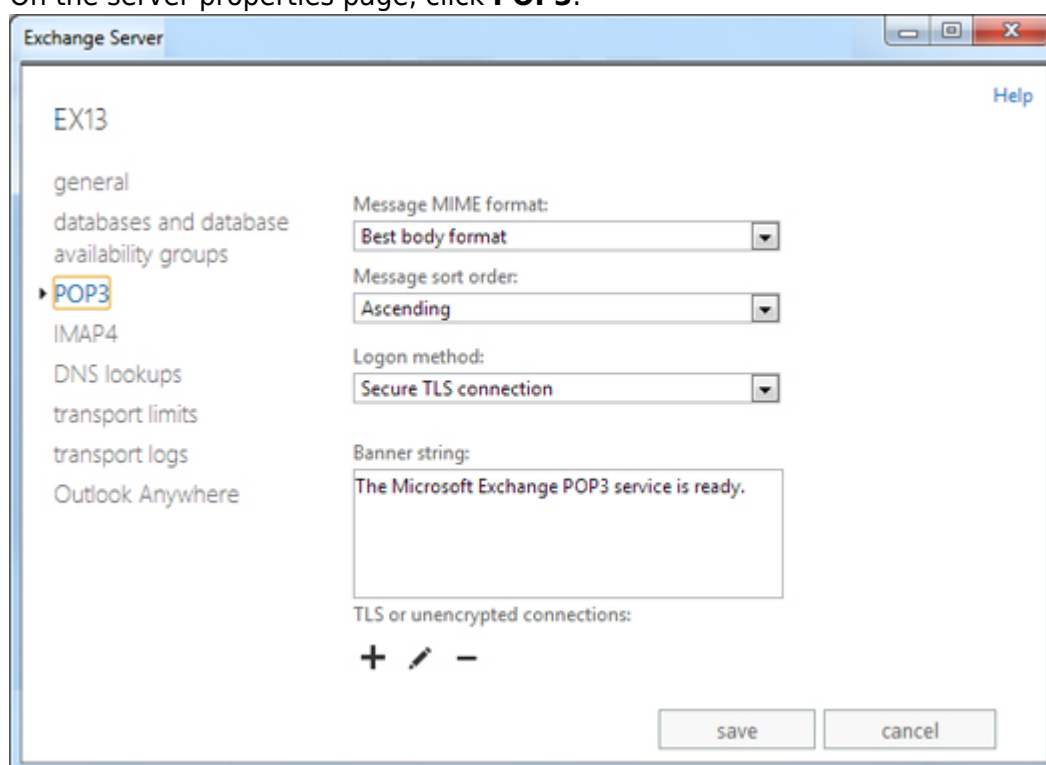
On the server properties page, click **POP3**.

Exchange Server

Help

EX13

general

databases and database availability groups

POP3

IMAP4

DNS lookups

transport limits

transport logs

Outlook Anywhere

Message MIME format:

Best body format

Message sort order:

Ascending

Logon method:

Secure TLS connection

Banner string:

The Microsoft Exchange POP3 service is ready.

TLS or unencrypted connections:

save

cancel